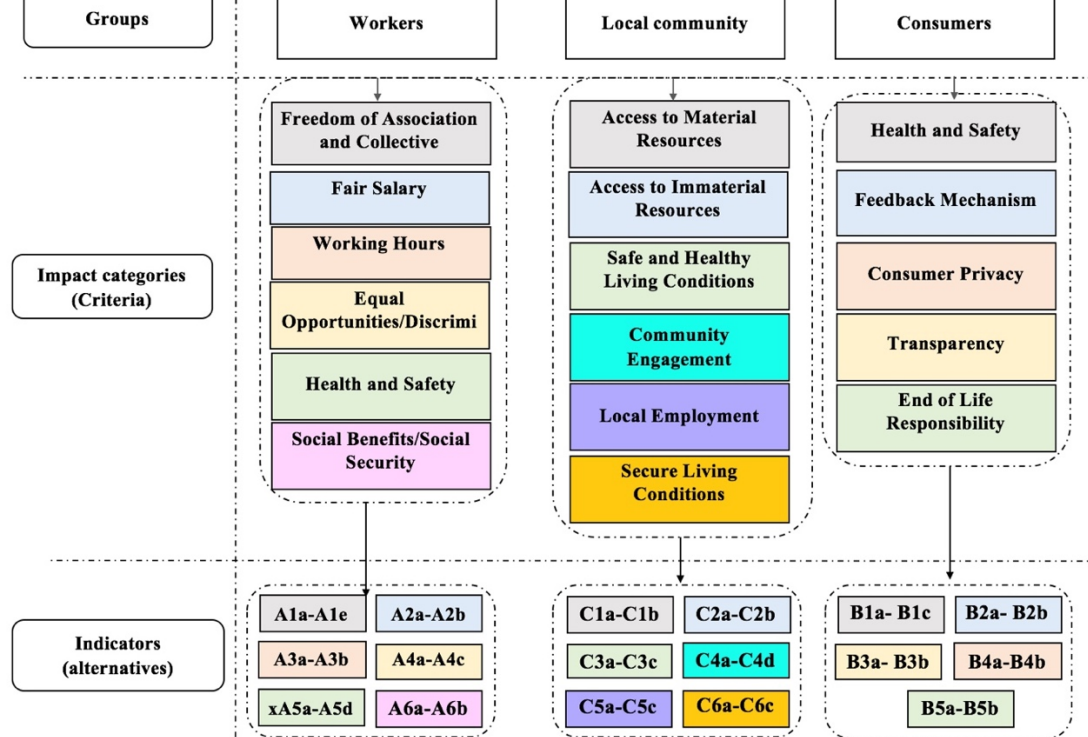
Groups

Workers

Local community

Consumers

Impact categories (Criteria)

Freedom of Association and Collective

Fair Salary

Working Hours

Equal Opportunities/Discrimi

Health and Safety

Social Benefits/Social Security

Access to Material Resources

Access to Immaterial Resources

Safe and Healthy Living Conditions

Community Engagement

Local Employment

Secure Living Conditions

Health and Safety

Feedback Mechanism

Consumer Privacy

Transparency

End of Life Responsibility

Indicators (alternatives)

A1a-A1e

A2a-A2b

A3a-A3b

A4a-A4c

xA5a-A5d

A6a-A6b

C1a-C1b

C2a-C2b

C3a-C3c

C4a-C4d

C5a-C5c

C6a-C6c

B1a- B1c

B2a- B2b

B3a- B3b

B4a-B4b

B5a-B5b